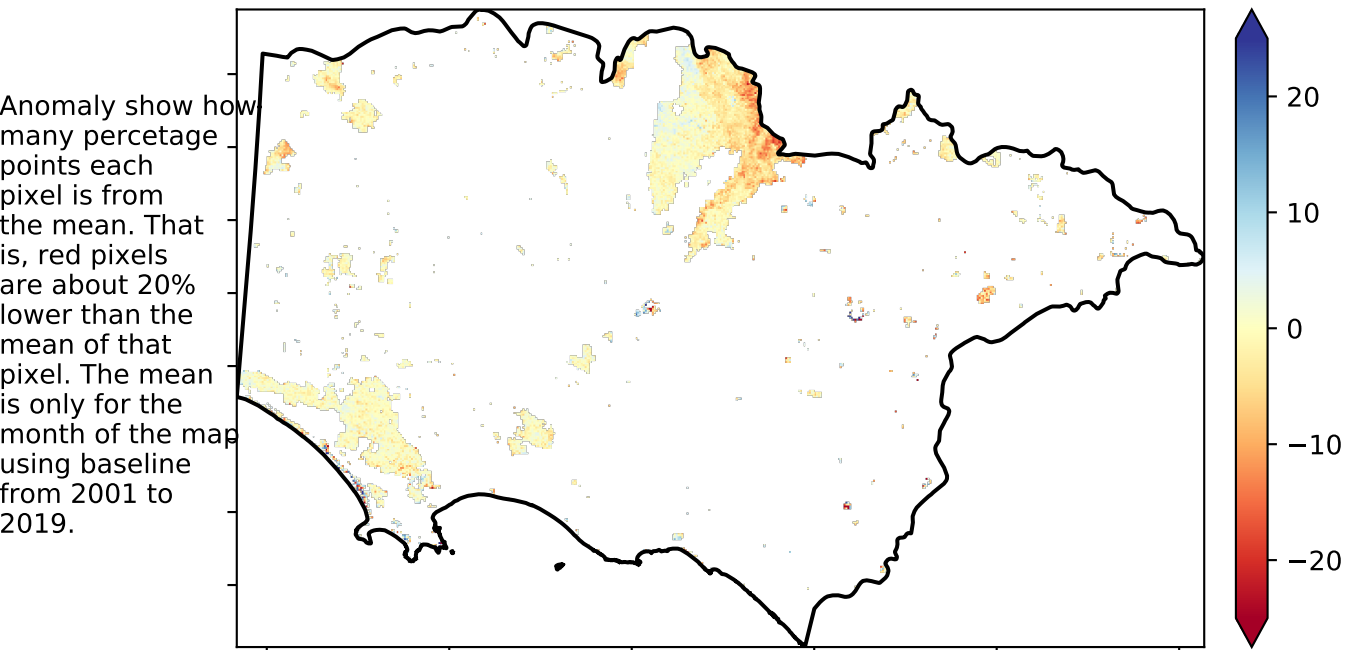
Anomaly show how many percetage points each pixel is from the mean. That is, red pixels are about 20% lower than the mean of that pixel. The mean is only for the month of the map using baseline from 2001 to 2019.

20
10
0
−10
−20